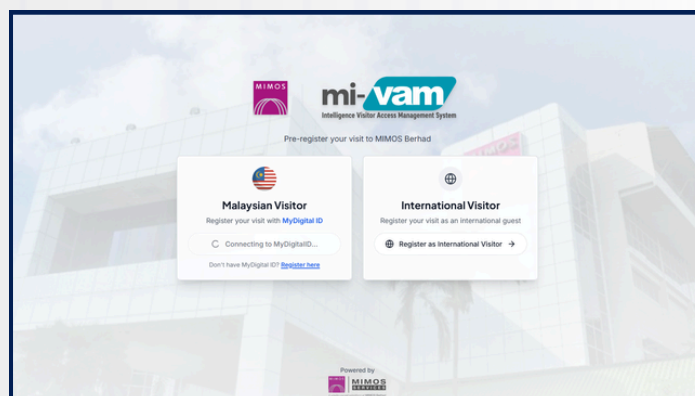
MIMOS

mi-vam
Intelligence Visitor Access Management System

Pre-register your visit to MIMOS Berhad

Malaysian Visitor
Register your visit with MyDigital ID
Connecting to MyDigitalID...
Don't have MyDigital ID? Register here

International Visitor
Register your visit as an international guest
Register as International Visitor →

Powered by
MIMOS
MIMOS SERVICES